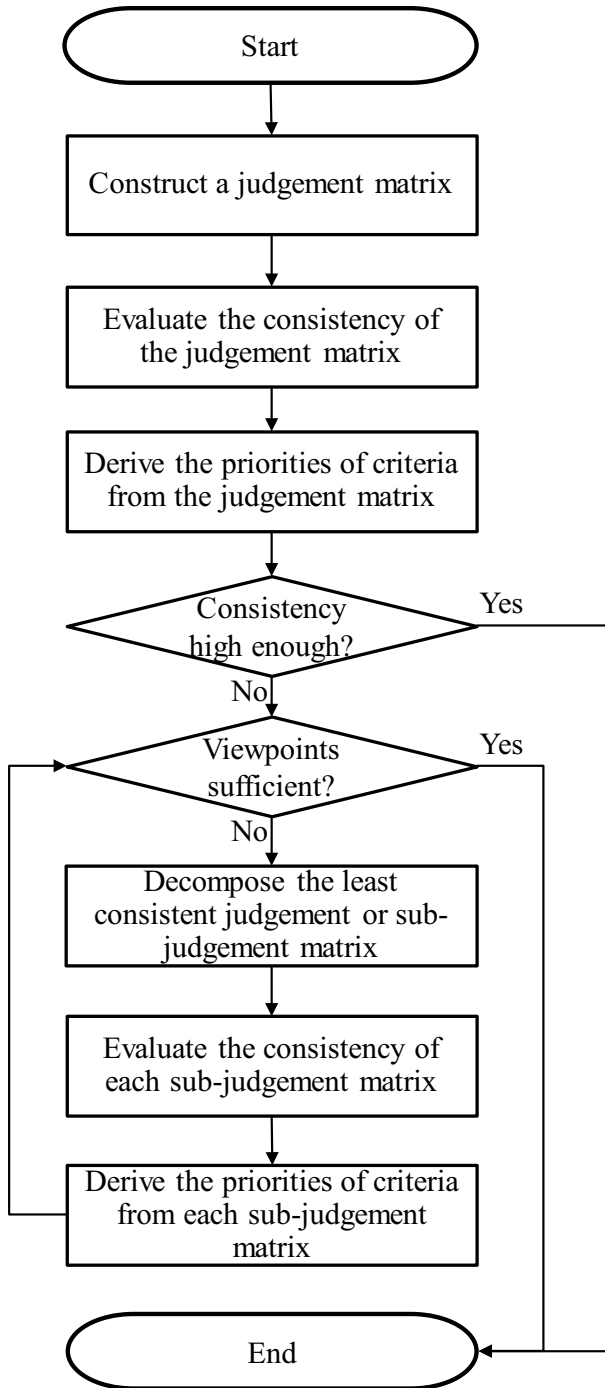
Start

Construct a judgement matrix

Evaluate the consistency of the judgement matrix

Derive the priorities of criteria from the judgement matrix

Consistency high enough?

Yes

No

Viewpoints sufficient?

Yes

No

Decompose the least consistent judgement or sub-judgement matrix

Evaluate the consistency of each sub-judgement matrix

Derive the priorities of criteria from each sub-judgement matrix

End